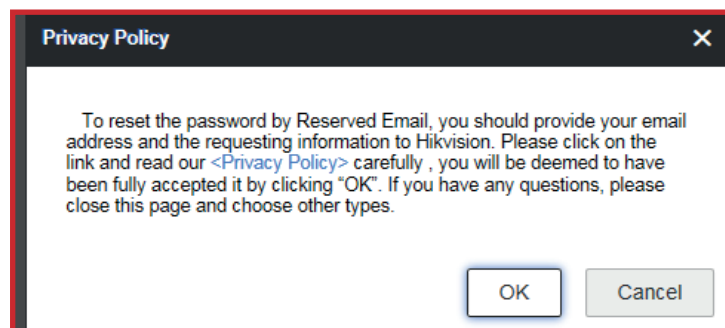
Privacy Policy

×

To reset the password by Reserved Email, you should provide your email address and the requesting information to Hikvision. Please click on the link and read our <Privacy Policy> carefully , you will be deemed to have been fully accepted it by clicking “OK”. If you have any questions, please close this page and choose other types.

OK

Cancel